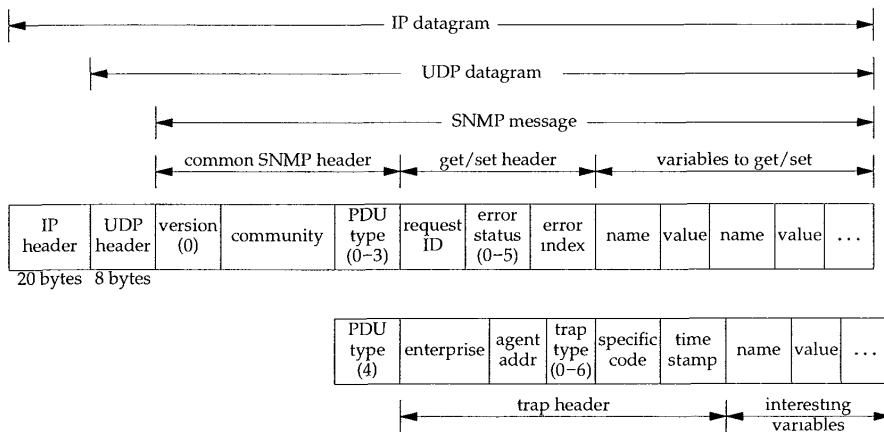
IP datagram

UDP datagram

SNMP message

common SNMP header

get/set header

variables to get/set

| IP header | UDP header | version (0) | community | PDU type (0–3) | request ID | error status (0–5) | error index | name | value | name | value | . . . |
|---|---|---|---|---|---|---|---|---|---|---|---|---|

20 bytes 8 bytes

| PDU type (4) | enterprise | agent addr | trap type (0–6) | specific code | time stamp | name | value | . . . |
|---|---|---|---|---|---|---|---|---|

trap header

interesting variables